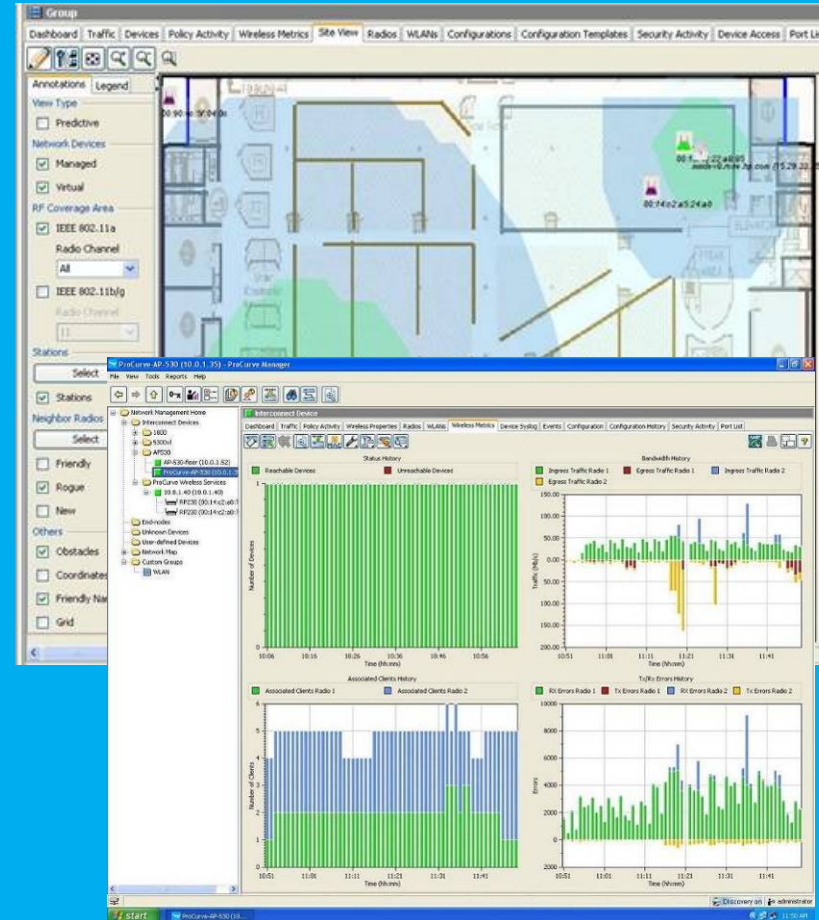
Group

Dashboard | Traffic | Devices | Policy Activity | Wireless Metrics | Site View | Radios | WLANs | Configurations | Configuration Templates | Security Activity | Device Access | Port Li

Annotations | Legend

View Type

Predictive

Network Devices

Managed

Virtual

RF Coverage Area

IEEE 802.11a

Radio Channel

All

IEEE 802.11b/g

Radio Channel

11

Stations

Select

Stations

Neighbor Radios

Select

Friendly

Rogue

New

Others

Obstacles

Coordinates

Friendly Na

Grid

00:14:c2:a5:24:a0

ProCurve-AP-530 (10.0.1.35) - ProCurve Manager

File View Tools Reports Help

Network Management Home
Interconnect Devices
1800
5300xl
AP530
AP-530-floor (10.0.3.62)
ProCurve-AP-530 (10.0.1.35)
ProCurve Wireless Services
10.0.1.40 (10.0.1.40)
RP230 (00:14:c2:a0:
RP230 (00:14:c2:a0:
End-nodes
Unknown Devices
User-defined Devices
Network Map
Custom Groups
WLAN

Interconnect Device

Dashboard | Traffic | Policy Activity | Wireless Properties | Radios | WLANs | Wireless Metrics | Device Syslog | Events | Configuration | Configuration History | Security Activity | Port List

Status History

Reachable Devices | Unreachable Devices

Number of Devices

10:06 10:16 10:26 10:36 10:46 10:56

Time (hh:mm)

Bandwidth History

Ingress Traffic Radio 1 | Egress Traffic Radio 1 | Ingress Traffic Radio 2 | Egress Traffic Radio 2

150.00 100.00 50.00 0.00 -50.00 -100.00 -150.00 -200.00

Traffic (Mb/s)

10:51 11:01 11:11 11:21 11:31 11:41

Time (hh:mm)

Associated Clients History

Associated Clients Radio 1 | Associated Clients Radio 2

Number of Clients

6 5 4 3 2 1 0

10:51 11:01 11:11 11:21 11:31 11:41

Time (hh:mm)

Tx/Rx Errors History

RX Errors Radio 1 | Tx Errors Radio 1 | RX Errors Radio 2 | Tx Errors Radio 2

10000 8000 6000 4000 2000 0 -2000

Errors

10:51 11:01 11:11 11:21 11:31 11:41

Time (hh:mm)

Discovery on | administrator

start | ProCurve-AP-530 (10...